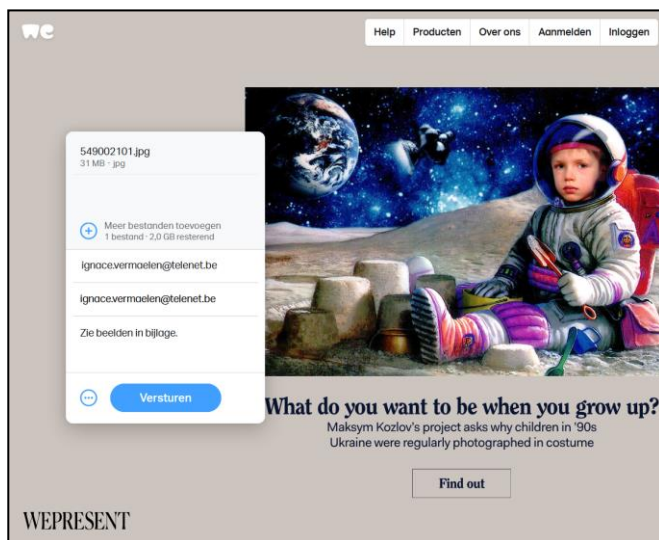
we

Help Producten Over ons Aanmelden Inloggen

549002101.jpg
31 MB · jpg

Meer bestanden toevoegen
1 bestand · 2,0 GB resterend

ignace.vermaelen@telenet.be

ignace.vermaelen@telenet.be

Zie beelden in bijlage.

Versturen

What do you want to be when you grow up?
Maksym Kozlov's project asks why children in '90s Ukraine were regularly photographed in costume

Find out

WEPRESENT